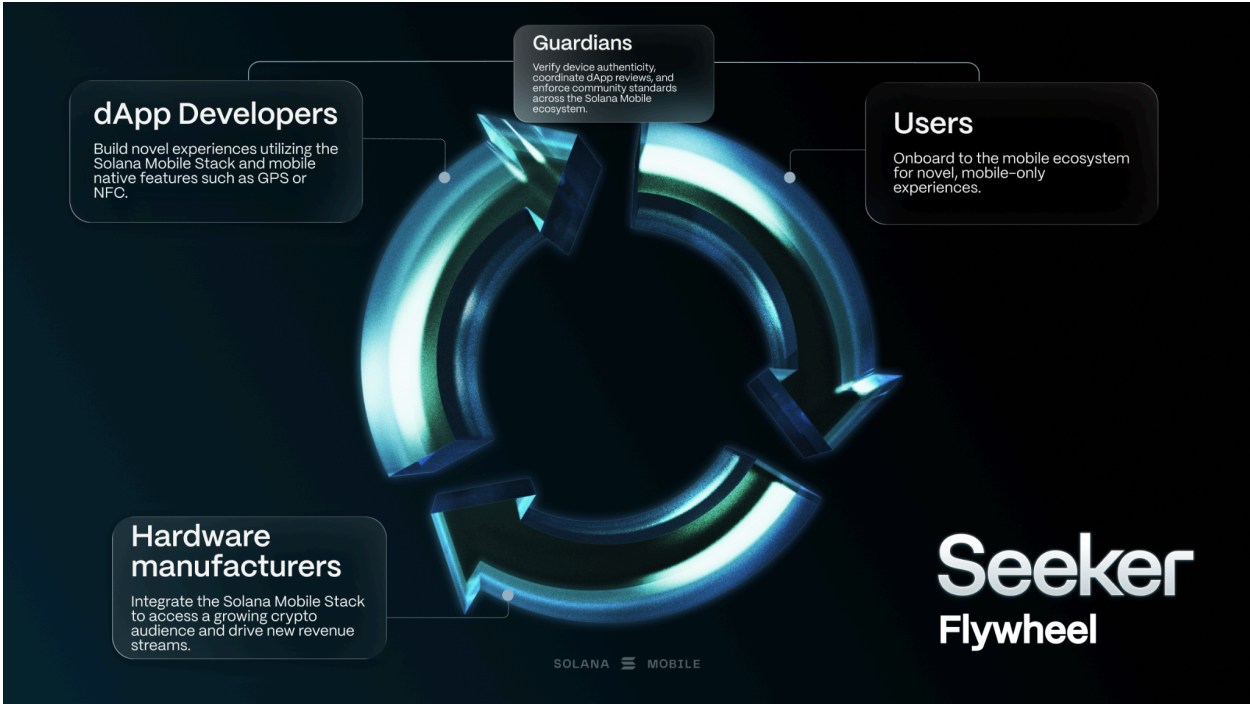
Guardians
Verify device authenticity, coordinate dApp reviews, and enforce community standards across the Solana Mobile ecosystem.

dApp Developers
Build novel experiences utilizing the Solana Mobile Stack and mobile native features such as GPS or NFC.

Users
Onboard to the mobile ecosystem for novel, mobile-only experiences.

Hardware manufacturers
Integrate the Solana Mobile Stack to access a growing crypto audience and drive new revenue streams.

Seeker
Flywheel

SOLANA MOBILE